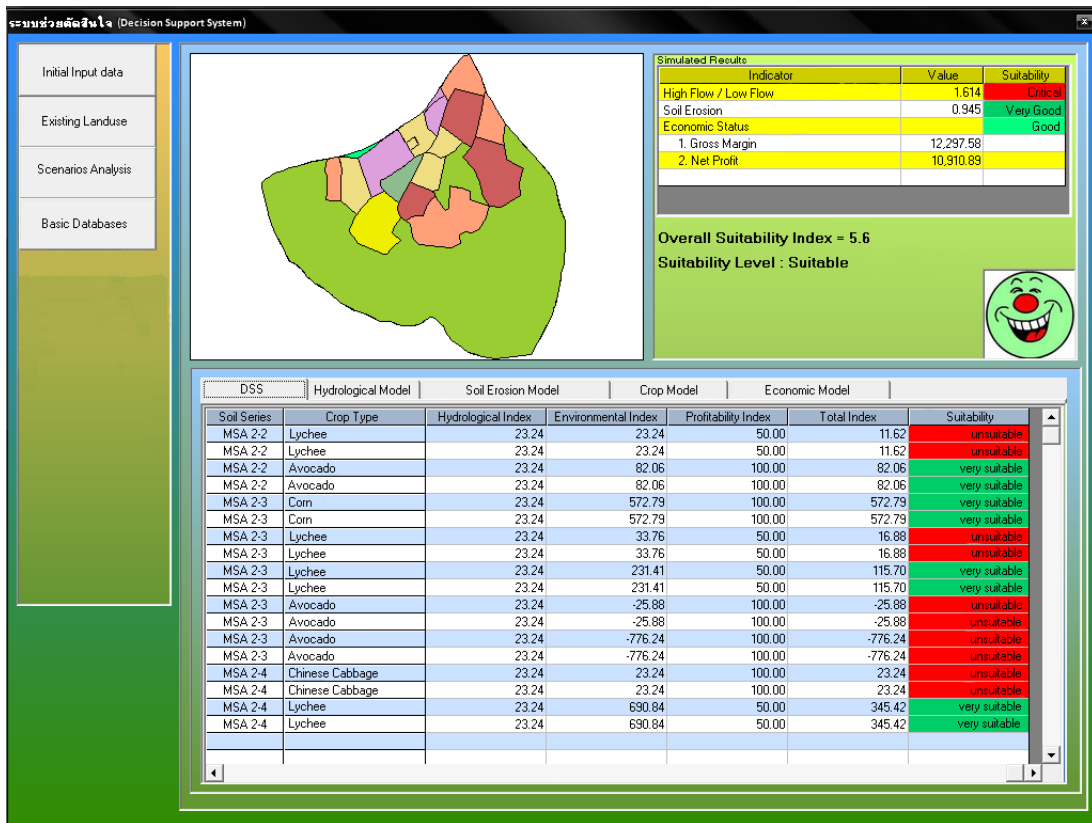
ระบบช่วยตัดสินใจ (Decision Support System)

Initial Input data

Existing Landuse

Scenarios Analysis

Basic Databases

Simulated Results

| Indicator | Value | Suitability |
|---|---|---|
| High Flow / Low Flow | 1.614 | Critical |
| Soil Erosion | 0.945 | Very Good |
| Economic Status | | Good |
| 1. Gross Margin | 12,297.58 | |
| 2. Net Profit | 10,910.89 | |

Overall Suitability Index = 5.6

Suitability Level : Suitable

DSS | Hydrological Model | Soil Erosion Model | Crop Model | Economic Model

| Soil Series | Crop Type | Hydrological Index | Environmental Index | Profitability Index | Total Index | Suitability |
|---|---|---|---|---|---|---|
| MSA 2-2 | Lychee | 23.24 | 23.24 | 50.00 | 11.62 | unsuitable |
| MSA 2-2 | Lychee | 23.24 | 23.24 | 50.00 | 11.62 | unsuitable |
| MSA 2-2 | Avocado | 23.24 | 82.06 | 100.00 | 82.06 | very suitable |
| MSA 2-2 | Avocado | 23.24 | 82.06 | 100.00 | 82.06 | very suitable |
| MSA 2-3 | Corn | 23.24 | 572.79 | 100.00 | 572.79 | very suitable |
| MSA 2-3 | Corn | 23.24 | 572.79 | 100.00 | 572.79 | very suitable |
| MSA 2-3 | Lychee | 23.24 | 33.76 | 50.00 | 16.88 | unsuitable |
| MSA 2-3 | Lychee | 23.24 | 33.76 | 50.00 | 16.88 | unsuitable |
| MSA 2-3 | Lychee | 23.24 | 231.41 | 50.00 | 115.70 | very suitable |
| MSA 2-3 | Lychee | 23.24 | 231.41 | 50.00 | 115.70 | very suitable |
| MSA 2-3 | Avocado | 23.24 | -25.88 | 100.00 | -25.88 | unsuitable |
| MSA 2-3 | Avocado | 23.24 | -25.88 | 100.00 | -25.88 | unsuitable |
| MSA 2-3 | Avocado | 23.24 | -776.24 | 100.00 | -776.24 | unsuitable |
| MSA 2-3 | Avocado | 23.24 | -776.24 | 100.00 | -776.24 | unsuitable |
| MSA 2-4 | Chinese Cabbage | 23.24 | 23.24 | 100.00 | 23.24 | unsuitable |
| MSA 2-4 | Chinese Cabbage | 23.24 | 23.24 | 100.00 | 23.24 | unsuitable |
| MSA 2-4 | Lychee | 23.24 | 690.84 | 50.00 | 345.42 | very suitable |
| MSA 2-4 | Lychee | 23.24 | 690.84 | 50.00 | 345.42 | very suitable |